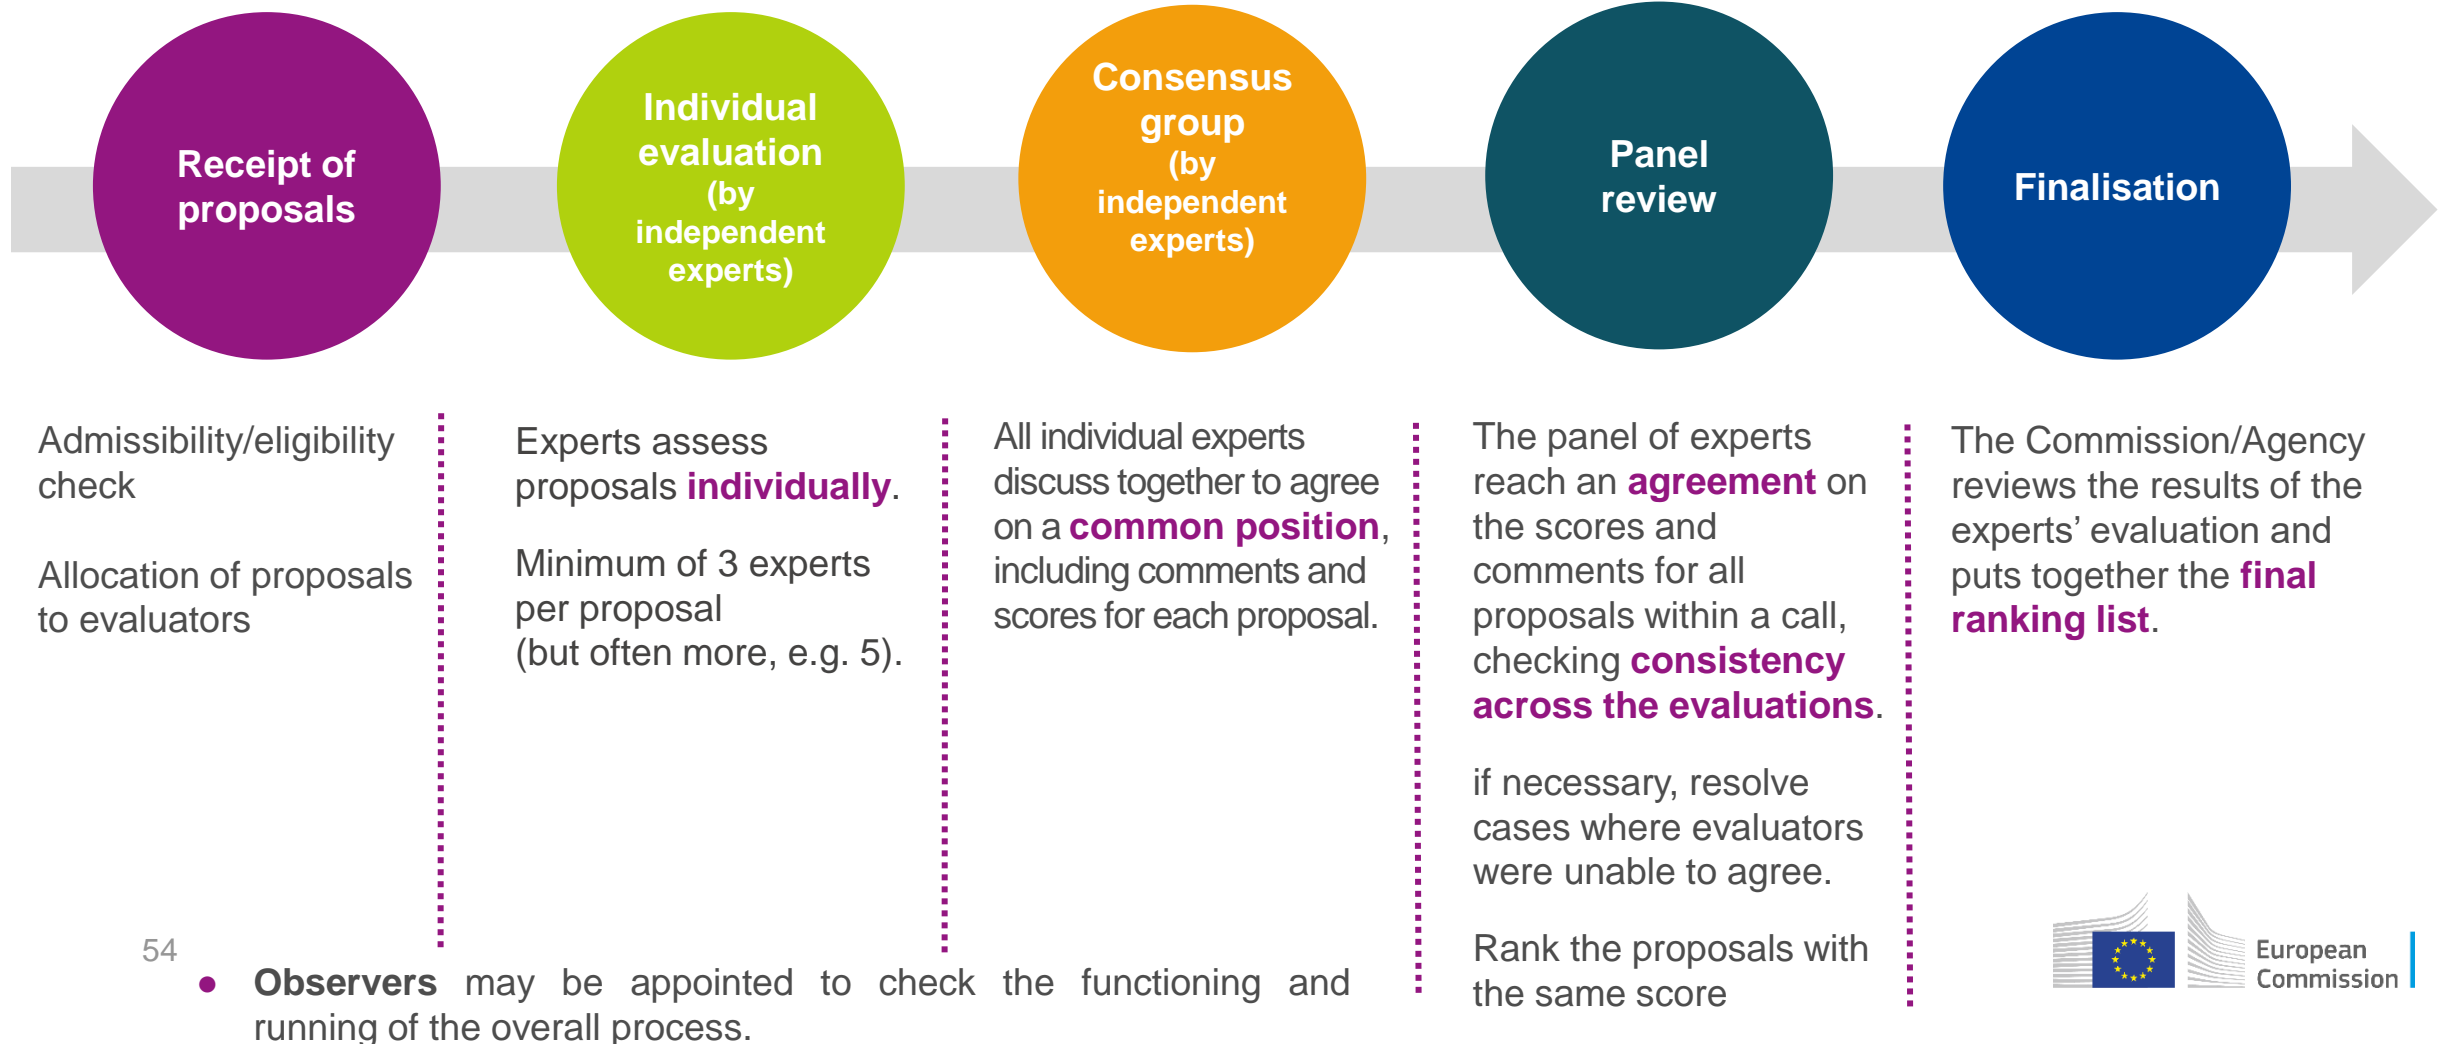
Receipt of proposals

Individual evaluation (by independent experts)

Consensus group (by independent experts)

Panel review

Finalisation

Admissibility/eligibility check

Allocation of proposals to evaluators

Experts assess proposals individually.

Minimum of 3 experts per proposal (but often more, e.g. 5).

All individual experts discuss together to agree on a common position, including comments and scores for each proposal.

The panel of experts reach an agreement on the scores and comments for all proposals within a call, checking consistency across the evaluations.

if necessary, resolve cases where evaluators were unable to agree.

Rank the proposals with the same score

The Commission/Agency reviews the results of the experts' evaluation and puts together the final ranking list.

54

• Observers may be appointed to check the functioning and running of the overall process.

European Commission